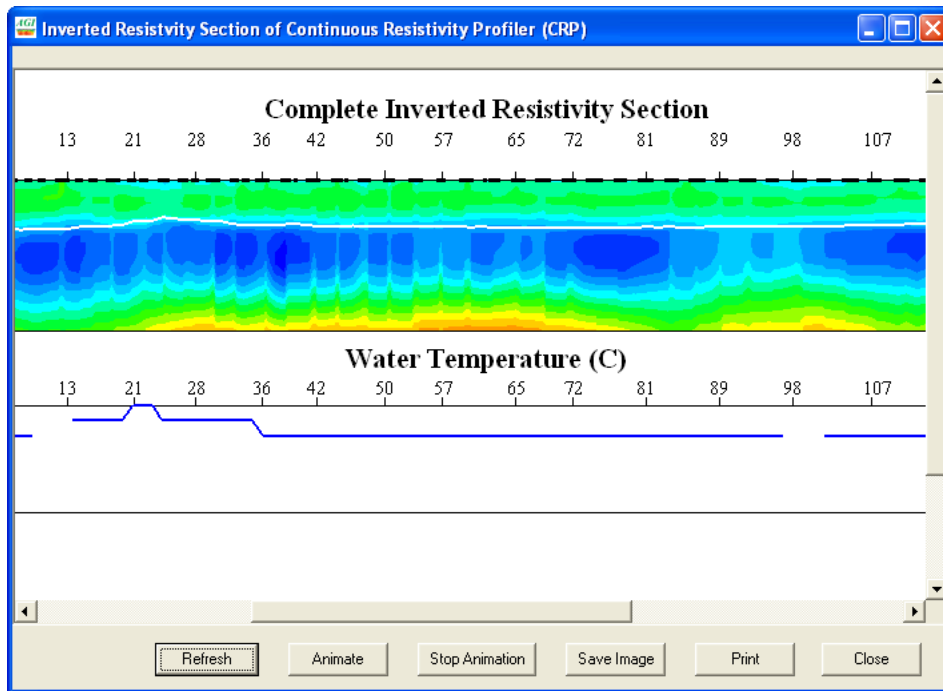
AGI Inverted Resistvity Section of Continuous Resistivity Profiler (CRP)

Complete Inverted Resistivity Section

13 21 28 36 42 50 57 65 72 81 89 98 107

Water Temperature (C)

13 21 28 36 42 50 57 65 72 81 89 98 107

Refresh Animate Stop Animation Save Image Print Close